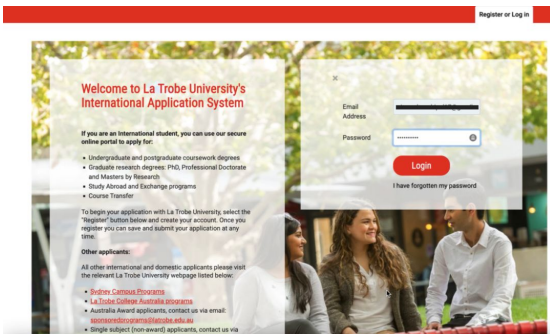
Register or Log in

Welcome to La Trobe University's International Application System

If you are an International student, you can use our secure online portal to apply for:

- Undergraduate and postgraduate coursework degrees
- Graduate research degrees: PhD, Professional Doctorate and Masters by Research
- Study Abroad and Exchange programs
- Course Transfer

To begin your application with La Trobe University, select the "Register" button below and create your account. Once you register you can save and submit your application at any time.

Other applicants:

All other international and domestic applicants please visit the relevant La Trobe University webpage listed below:

- Sydney Campus Programs
- La Trobe College Australia programs
- Australia Award applicants, contact us via email: sponsoredprograms@latrobe.edu.au
- Single subject (non-award) applicants, contact us via

×

Email Address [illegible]

Password ••••••••••

Login

I have forgotten my password